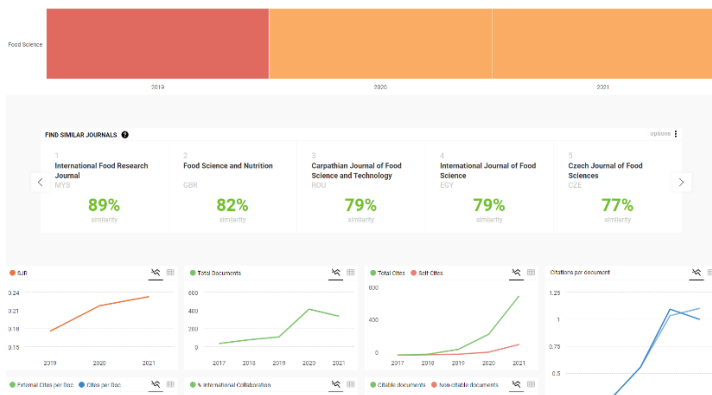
Food Science

2019

2020

2021

FIND SIMILAR JOURNALS

options

1
International Food Research Journal
MYS
89%
similarity

2
Food Science and Nutrition
GBR
82%
similarity

3
Carpathian Journal of Food Science and Technology
ROU
79%
similarity

4
International Journal of Food Science
EGY
79%
similarity

5
Czech Journal of Food Sciences
CZE
77%
similarity

SJR

0.24
0.21
0.18
0.15

2019
2020
2021

Total Documents

600
400
200
0

2017
2018
2019
2020
2021

Total Cites
Self-Cites

800
400
0

2017
2018
2019
2020
2021

Citations per document

1.25
1
0.75
0.5

External Cites per Doc
Cites per Doc

% International Collaboration

Citable documents
Non-citable documents